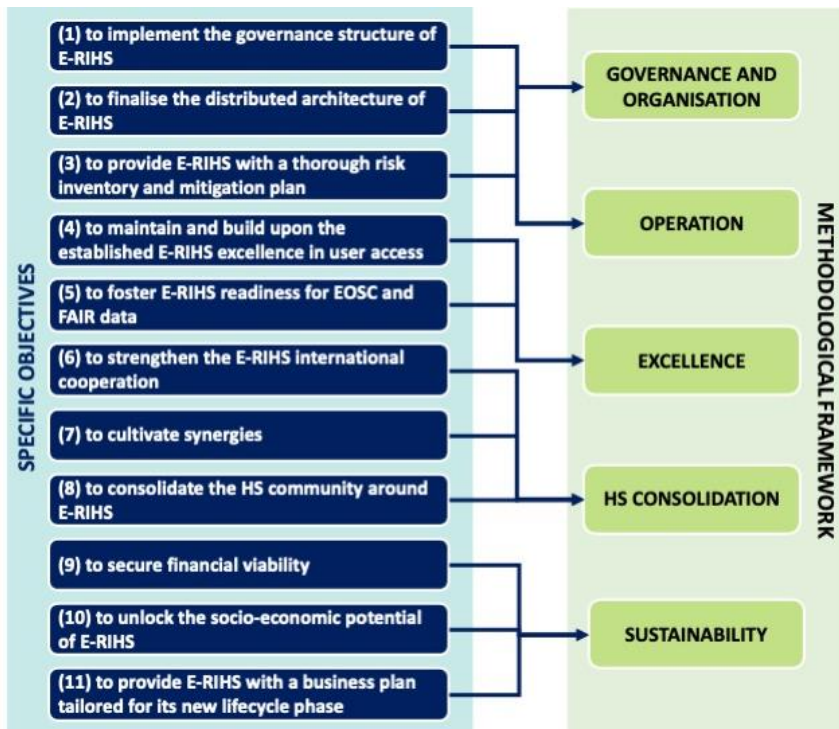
SPECIFIC OBJECTIVES

(1) to implement the governance structure of E-RIHS

(2) to finalise the distributed architecture of E-RIHS

(3) to provide E-RIHS with a thorough risk inventory and mitigation plan

(4) to maintain and build upon the established E-RIHS excellence in user access

(5) to foster E-RIHS readiness for EOSC and FAIR data

(6) to strengthen the E-RIHS international cooperation

(7) to cultivate synergies

(8) to consolidate the HS community around E-RIHS

(9) to secure financial viability

(10) to unlock the socio-economic potential of E-RIHS

(11) to provide E-RIHS with a business plan tailored for its new lifecycle phase

GOVERNANCE AND ORGANISATION

OPERATION

EXCELLENCE

HS CONSOLIDATION

SUSTAINABILITY

METHODOLOGICAL FRAMEWORK